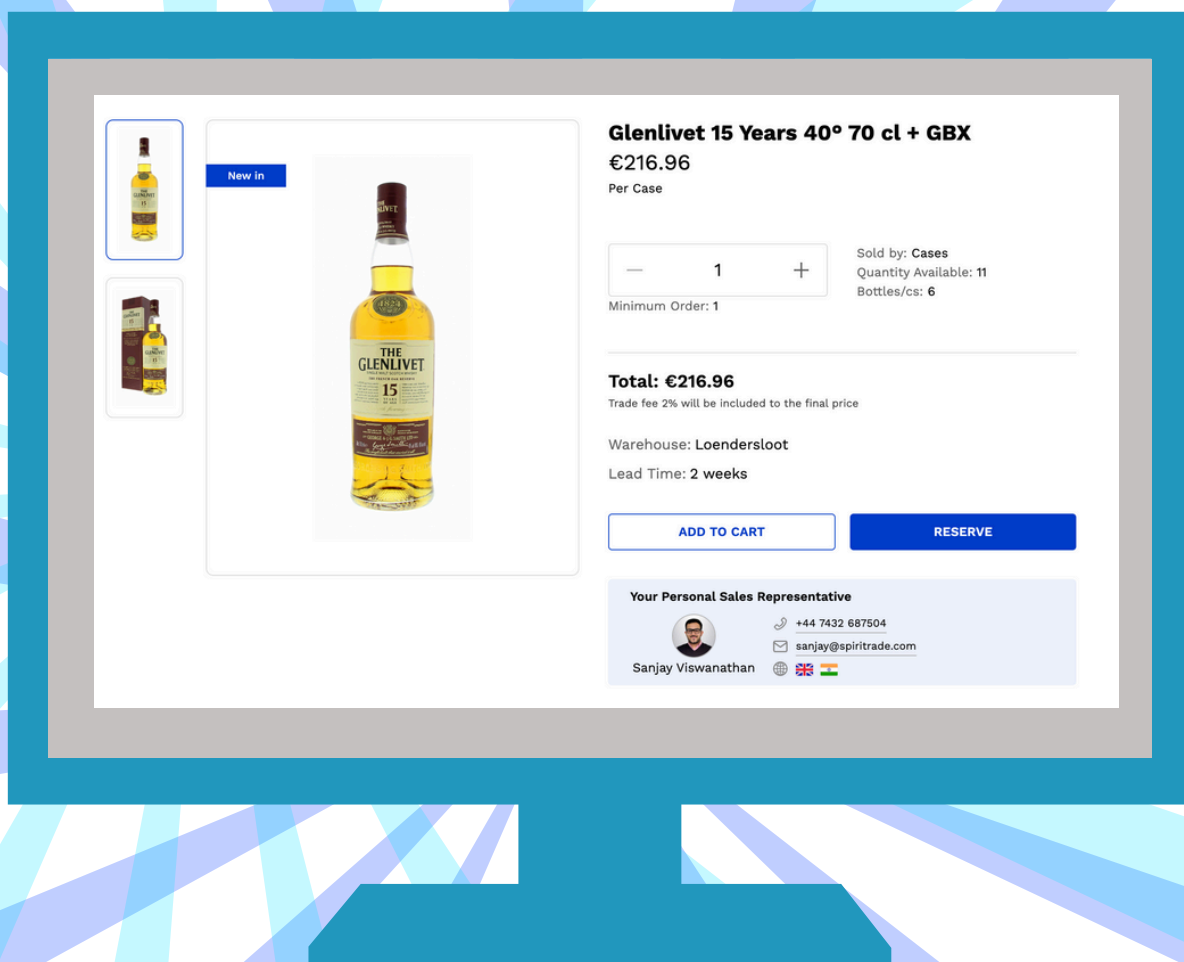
New in

THE GLENLIVET 15

Glenlivet 15 Years 40° 70 cl + GBX

€216.96

Per Case

— 1 +

Minimum Order: 1

Sold by: Cases
Quantity Available: 11
Bottles/cs: 6

Total: €216.96

Trade fee 2% will be included to the final price

Warehouse: Loendersloot

Lead Time: 2 weeks

ADD TO CART

RESERVE

Your Personal Sales Representative

Sanjay Viswanathan

+44 7432 687504

sanjay@spiritrade.com